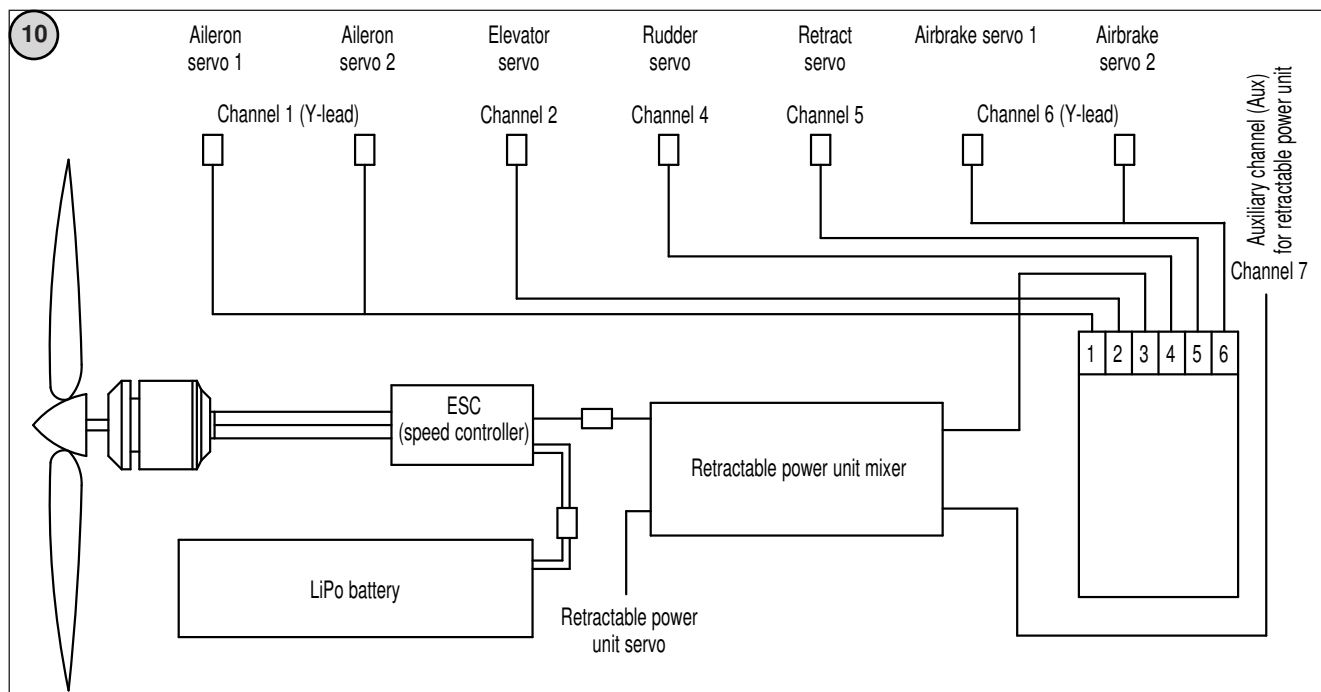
10

Aileron servo 1

Aileron servo 2

Elevator servo

Rudder servo

Retract servo

Airbrake servo 1

Airbrake servo 2

Channel 1 (Y-lead)

Channel 2

Channel 4

Channel 5

Channel 6 (Y-lead)

Auxiliary channel (Aux) for retractable power unit

Channel 7

| 1 | 2 | 3 | 4 | 5 | 6 |
|---|---|---|---|---|---|

ESC (speed controller)

Retractable power unit mixer

LiPo battery

Retractable power unit servo